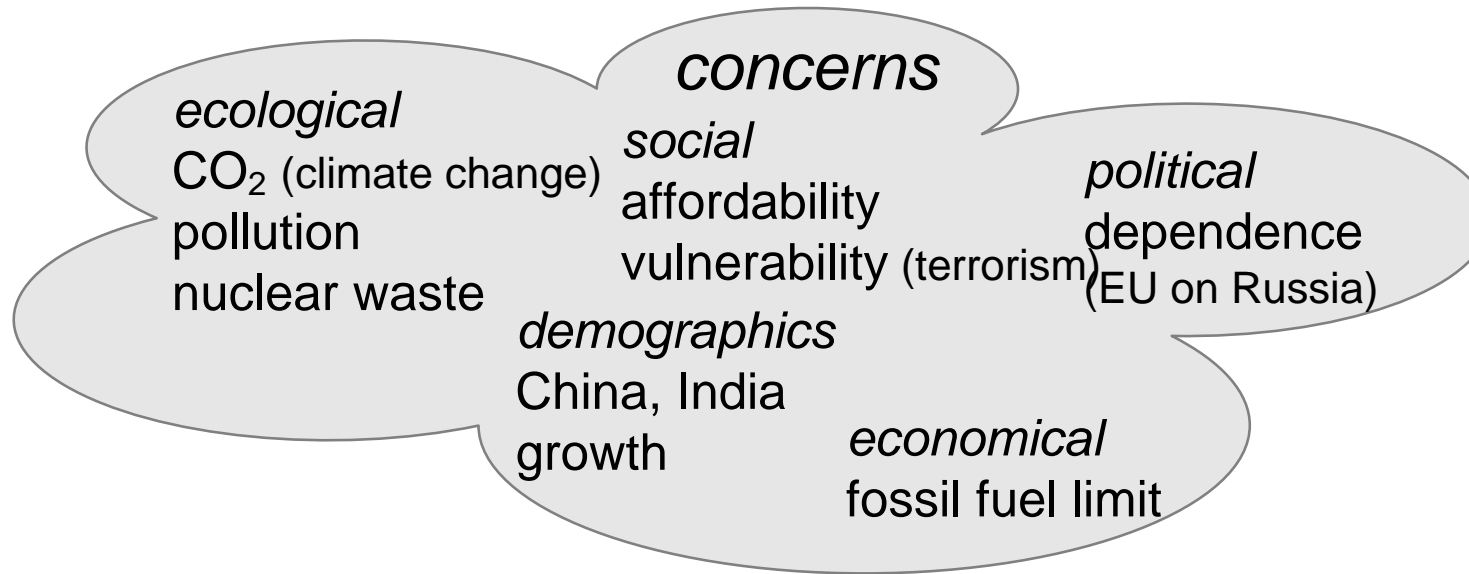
concerns

ecological
$CO_2$ (climate change)
pollution
nuclear waste

social
affordability
vulnerability (terrorism)

political
dependence
(EU on Russia)

demographics
China, India
growth

economical
fossil fuel limit